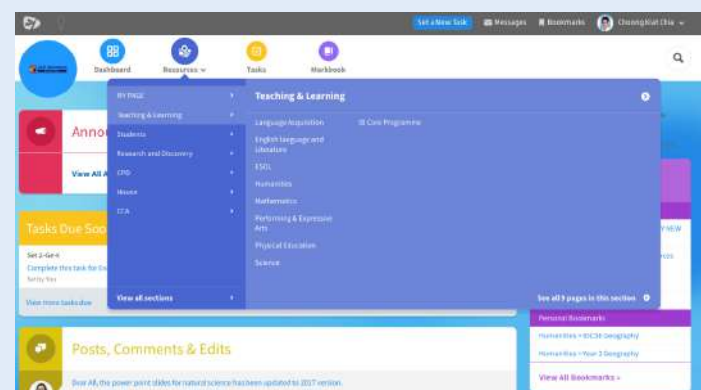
Set a New Task Messages Bookmarks Cheong Kiat Chia

Dashboard Resources Tasks Markbook

MY PAGE
Teaching & Learning
Students
Research and Discovery
CPD
House
CCA
View all sections

Teaching & Learning

Language Acquisition
English language and Literature
ESOL
Humanities
Mathematics
Performing & Expressive Arts
Physical Education
Science

IB Core Programme

See all 9 pages in this section

Anno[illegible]

View All A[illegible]

Tasks Due Soo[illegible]

Set 2-Go-4
Complete this task for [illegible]
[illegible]

View more tasks due

Personal Bookmarks
Humanities > IGCSE Geography
Humanities > Year 3 Geography
View All Bookmarks »

Posts, Comments & Edits

Dear All, the power point slides for natural science has been updated to 2017 version.